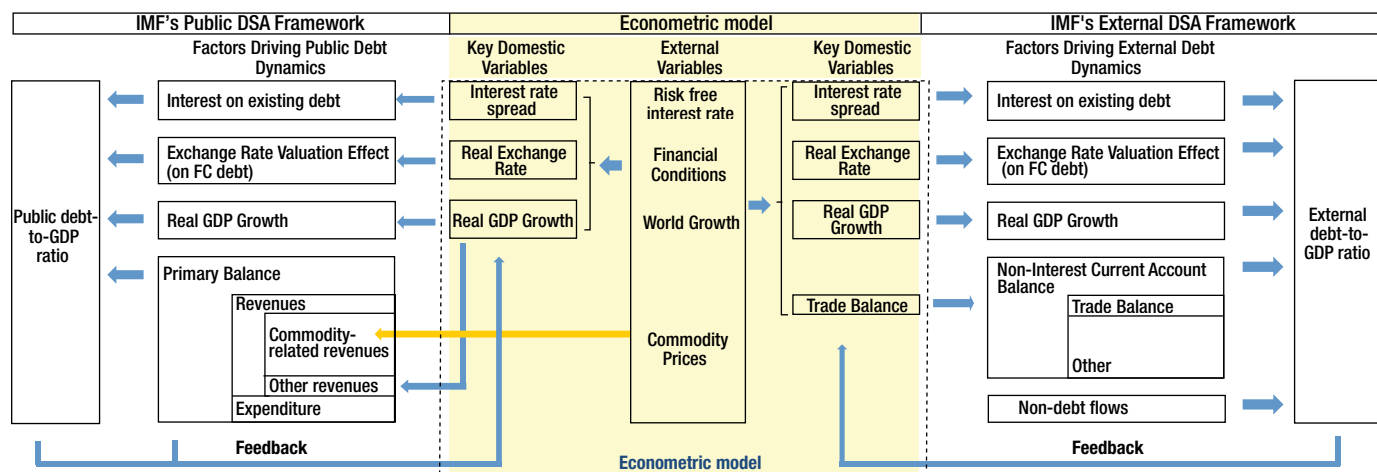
IMF's Public DSA Framework

Econometric model

IMF's External DSA Framework

Factors Driving Public Debt Dynamics

Public debt-to-GDP ratio

Interest on existing debt

Exchange Rate Valuation Effect (on FC debt)

Real GDP Growth

Primary Balance

Revenues

Commodity-related revenues

Other revenues

Expenditure

Key Domestic Variables

Interest rate spread

Real Exchange Rate

Real GDP Growth

External Variables

Risk free interest rate

Financial Conditions

World Growth

Commodity Prices

Key Domestic Variables

Interest rate spread

Real Exchange Rate

Real GDP Growth

Trade Balance

Factors Driving External Debt Dynamics

Interest on existing debt

Exchange Rate Valuation Effect (on FC debt)

Real GDP Growth

Non-Interest Current Account Balance

Trade Balance

Other

Non-debt flows

External debt-to-GDP ratio

Feedback

Econometric model

Feedback